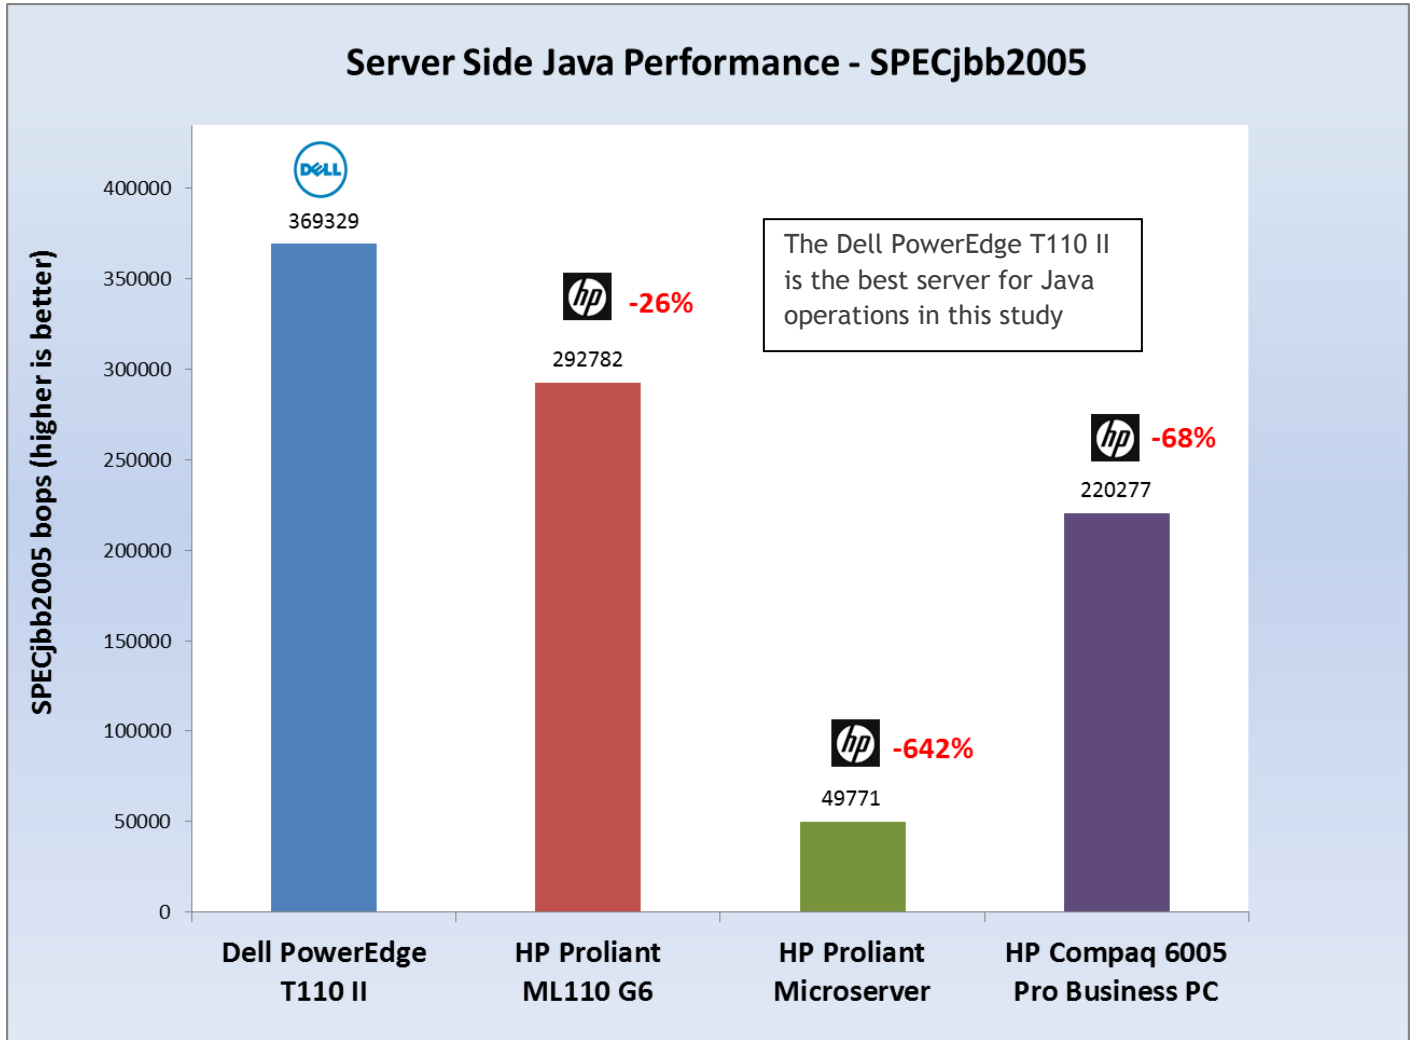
Server Side Java Performance - SPECjbb2005

SPECjbb2005 bops (higher is better)

400000
350000
300000
250000
200000
150000
100000
50000
0

DELL
369329

hp -26%
292782

The Dell PowerEdge T110 II is the best server for Java operations in this study

hp -68%
220277

hp -642%
49771

Dell PowerEdge T110 II

HP Proliant ML110 G6

HP Proliant Microserver

HP Compaq 6005 Pro Business PC